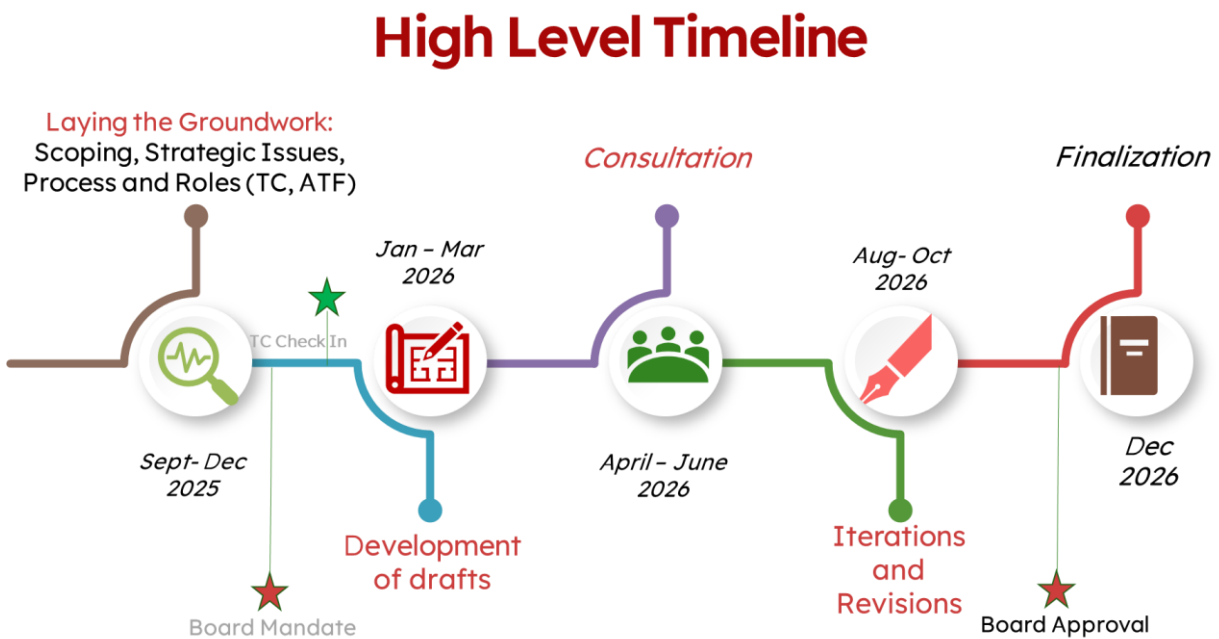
High Level Timeline

Laying the Groundwork:
Scoping, Strategic Issues, Process and Roles (TC, ATF)

Consultation

Finalization

Jan – Mar 2026

Aug- Oct 2026

TC Check In

Sept- Dec 2025

April – June 2026

Dec 2026

Development of drafts

Iterations and Revisions

Board Mandate

Board Approval